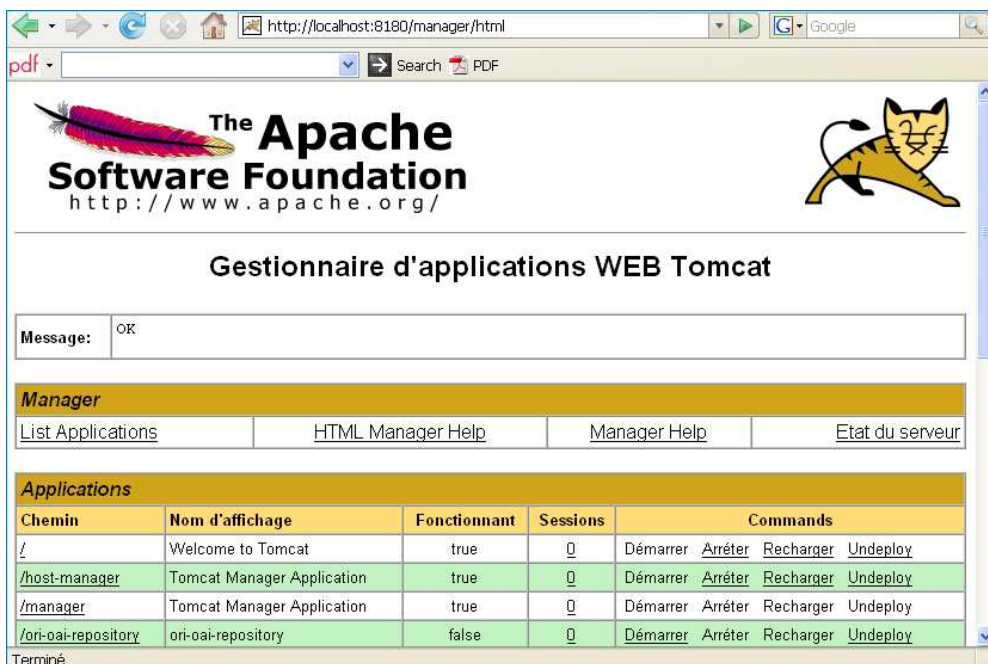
http://localhost:8180/manager/html

Google

pdf

Search PDF

The Apache Software Foundation
http://www.apache.org/

Gestionnaire d'applications WEB Tomcat

| Message: | OK |
|---|---|

| Manager | | | |
|---|---|---|---|
| List Applications | HTML Manager Help | Manager Help | Etat du serveur |

Applications

| Chemin | Nom d'affichage | Fonctionnant | Sessions | Commands |
|---|---|---|---|---|
| / | Welcome to Tomcat | true | 0 | Démarrer Arréter Recharger Undeploy |
| /host-manager | Tomcat Manager Application | true | 0 | Démarrer Arréter Recharger Undeploy |
| /manager | Tomcat Manager Application | true | 0 | Démarrer Arréter Recharger Undeploy |
| /ori-oai-repository | ori-oai-repository | false | 0 | Démarrer Arréter Recharger Undeploy |

Terminé